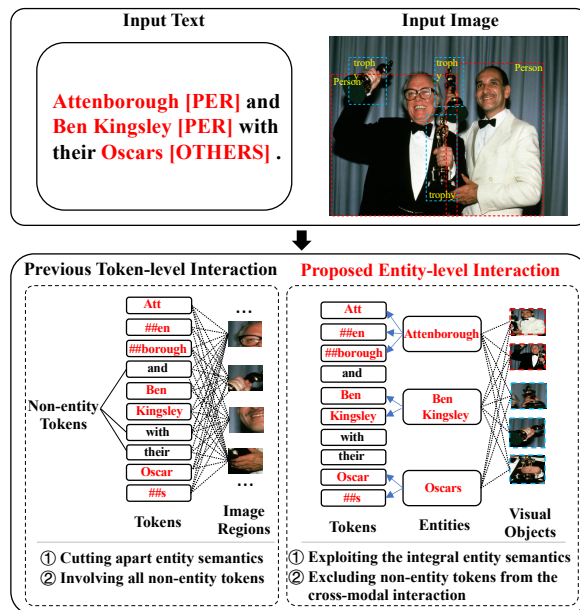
Input Text

Input Image

Attenborough [PER] and Ben Kingsley [PER] with their Oscars [OTHERS] .

troph

troph

Person

Person

trophy

Previous Token-level Interaction

Att
##en
##borough
and
Ben
Kingsley
with
their
Oscar
##s

...

...

Non-entity Tokens

Tokens

Image Regions

① Cutting apart entity semantics
② Involving all non-entity tokens

Proposed Entity-level Interaction

Att
##en
##borough
and
Ben
Kingsley
with
their
Oscar
##s

Attenborough

Ben Kingsley

Oscars

Tokens

Entities

Visual Objects

① Exploiting the integral entity semantics
② Excluding non-entity tokens from the cross-modal interaction